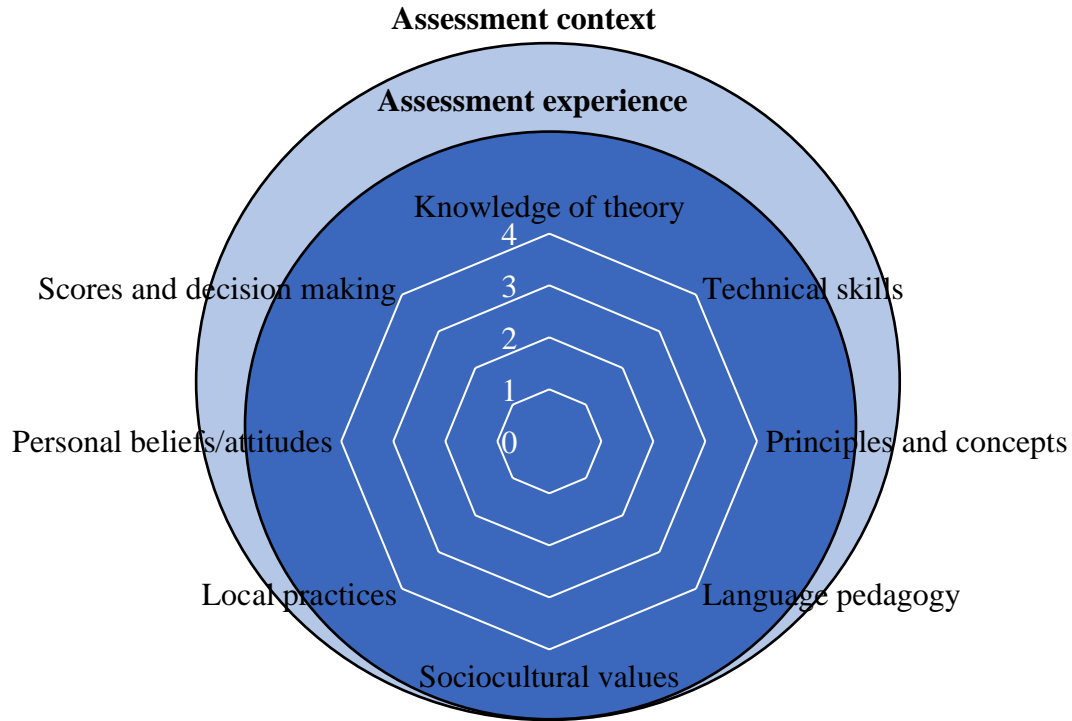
Assessment context

Assessment experience

Knowledge of theory

4

3

2

1

0

Technical skills

Principles and concepts

Language pedagogy

Sociocultural values

Local practices

Personal beliefs/attitudes

Scores and decision making